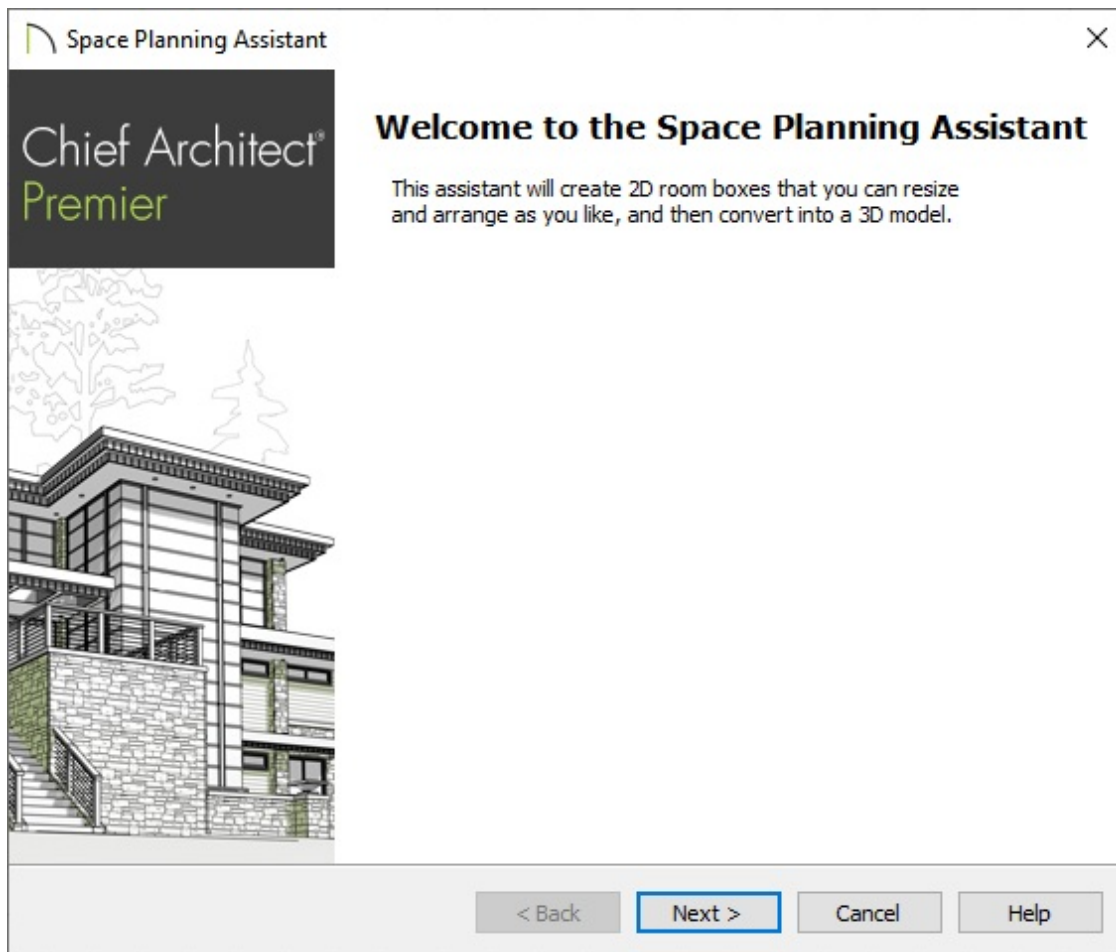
Space Planning Assistant

×

Chief Architect®
Premier

Welcome to the Space Planning Assistant

This assistant will create 2D room boxes that you can resize and arrange as you like, and then convert into a 3D model.

< Back

Next >

Cancel

Help